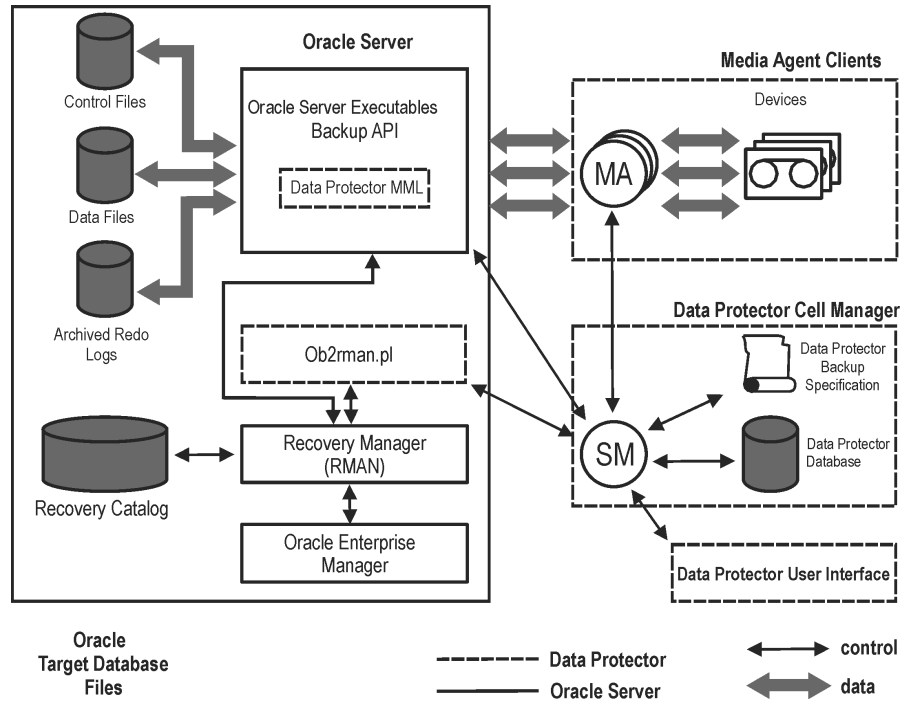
Oracle Server

Control Files

Data Files

Archived Redo Logs

Oracle Server Executables
Backup API

Data Protector MML

Ob2rman.pl

Recovery Manager (RMAN)

Oracle Enterprise Manager

Recovery Catalog

Media Agent Clients

Devices

MA

Data Protector Cell Manager

SM

Data Protector Backup Specification

Data Protector Database

Data Protector User Interface

Oracle Target Database Files

Data Protector

Oracle Server

control

data